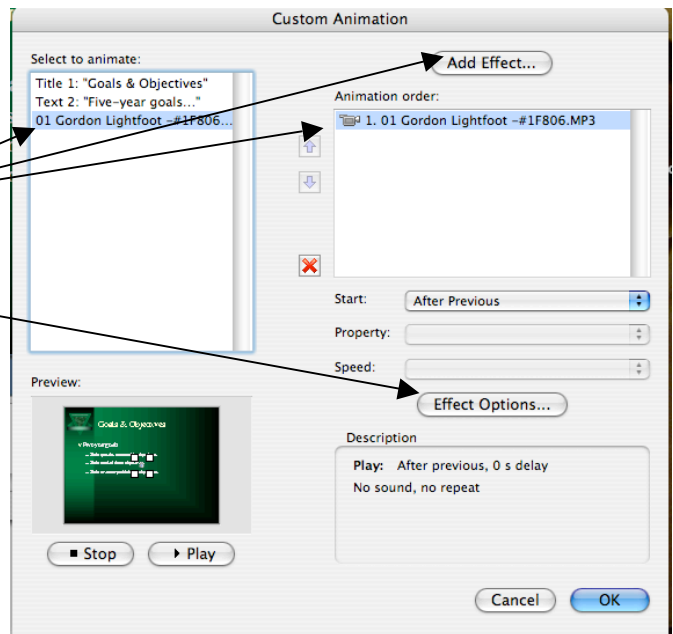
Custom Animation

Select to animate:

Title 1: "Goals & Objectives"
Text 2: "Five-year goals..."
01 Gordon Lightfoot -#1F806...

Add Effect...

Animation order:

1. 01 Gordon Lightfoot -#1F806.MP3

Start: After Previous

Property:

Speed:

Effect Options...

Preview:

Goals & Objectives

Description

Play: After previous, 0 s delay
No sound, no repeat

Stop

Play

Cancel

OK